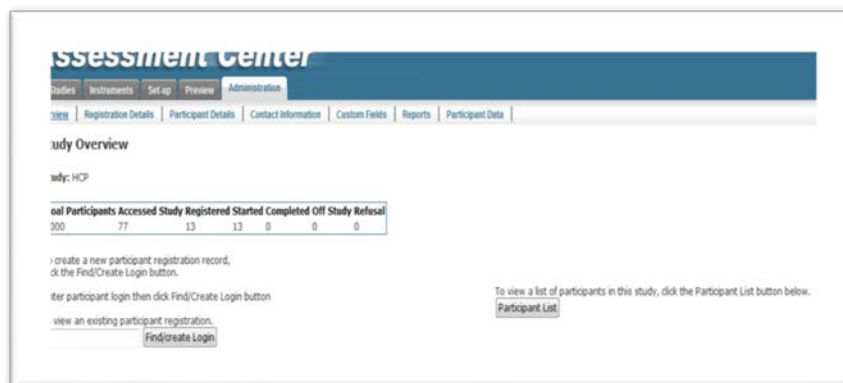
ssessment Center

Studies | Instruments | Set-up | Preview | Administration

view | Registration Details | Participant Details | Contact Information | Custom Fields | Reports | Participant Data

tudy Overview

udy: HCP

| oal Participants | Accessed Study | Registered | Started | Completed | Off Study | Refusal |
|---|---|---|---|---|---|---|
| 000 | 77 | 13 | 13 | 0 | 0 | 0 |

create a new participant registration record, ck the Find/Create Login button.

ter participant login then click Find/Create Login button

view an existing participant registration.

Find/create Login

To view a list of participants in this study, click the Participant List button below.

Participant List